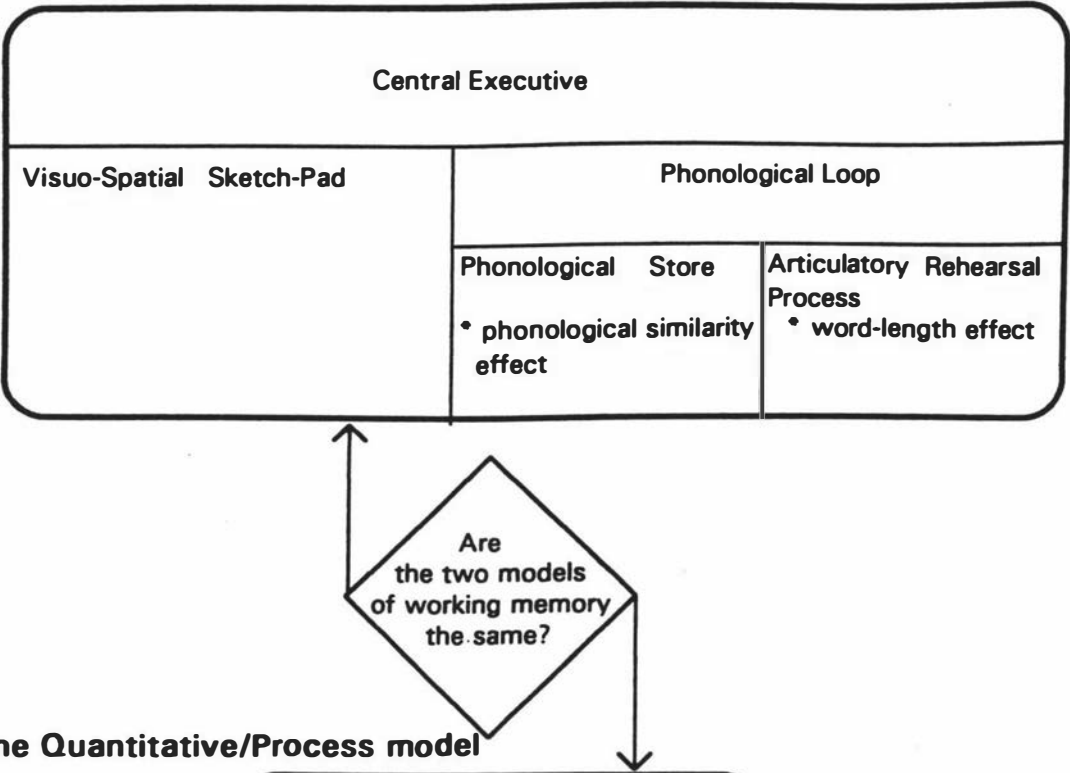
Central Executive

Visuo-Spatial Sketch-Pad

Phonological Loop

Phonological Store

• phonological similarity effect

Articulatory Rehearsal Process

• word-length effect

Are the two models of working memory the same?

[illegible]he Quantitative/Process model